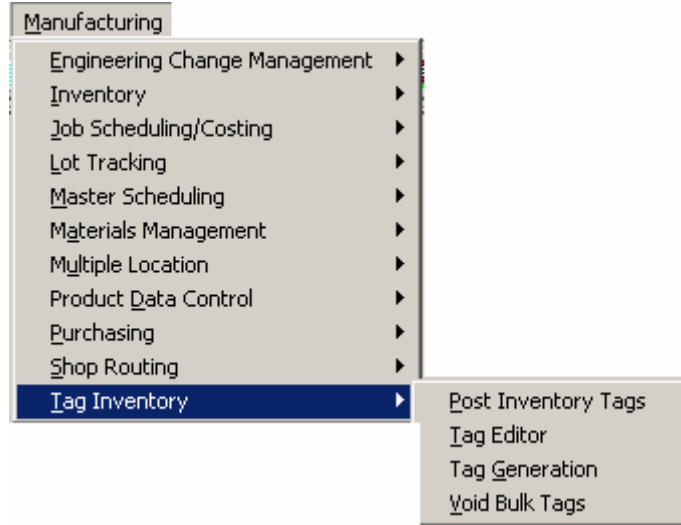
Manufacturing

Engineering Change Management
Inventory
Job Scheduling/Costing
Lot Tracking
Master Scheduling
Materials Management
Multiple Location
Product Data Control
Purchasing
Shop Routing
Tag Inventory

Post Inventory Tags
Tag Editor
Tag Generation
Void Bulk Tags